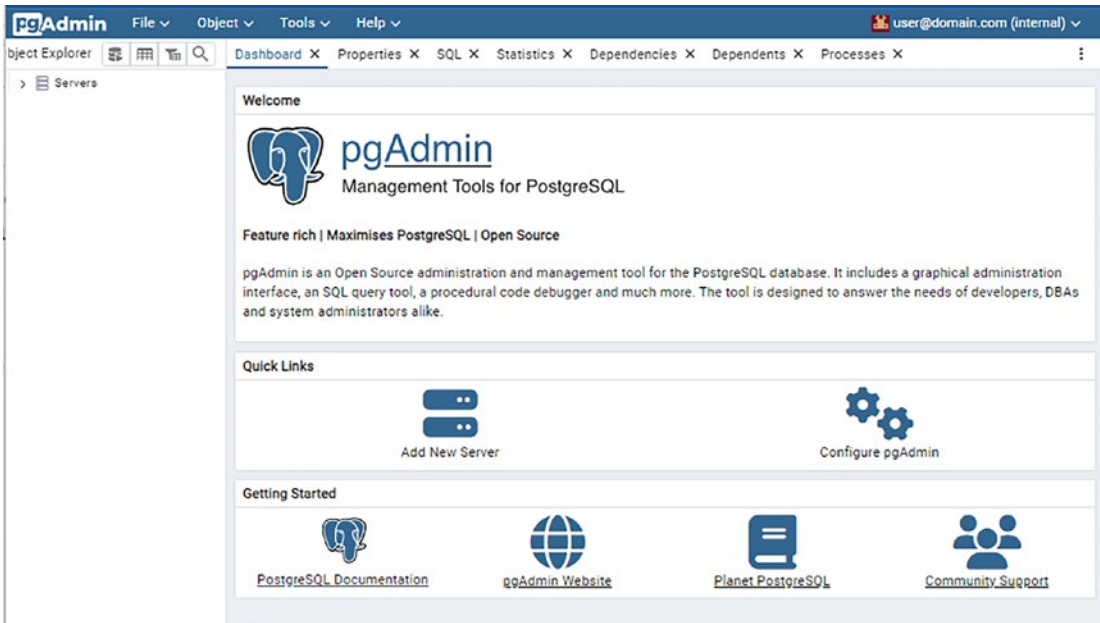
pgAdmin File ⌄ Object ⌄ Tools ⌄ Help ⌄ user@domain.com (internal) ⌄

bject Explorer

› Servers

Dashboard ✕ Properties ✕ SQL ✕ Statistics ✕ Dependencies ✕ Dependents ✕ Processes ✕

Welcome

pgAdmin
Management Tools for PostgreSQL

Feature rich | Maximises PostgreSQL | Open Source

pgAdmin is an Open Source administration and management tool for the PostgreSQL database. It includes a graphical administration interface, an SQL query tool, a procedural code debugger and much more. The tool is designed to answer the needs of developers, DBAs and system administrators alike.

Quick Links

Add New Server

Configure pgAdmin

Getting Started

PostgreSQL Documentation

pgAdmin Website

Planet PostgreSQL

Community Support